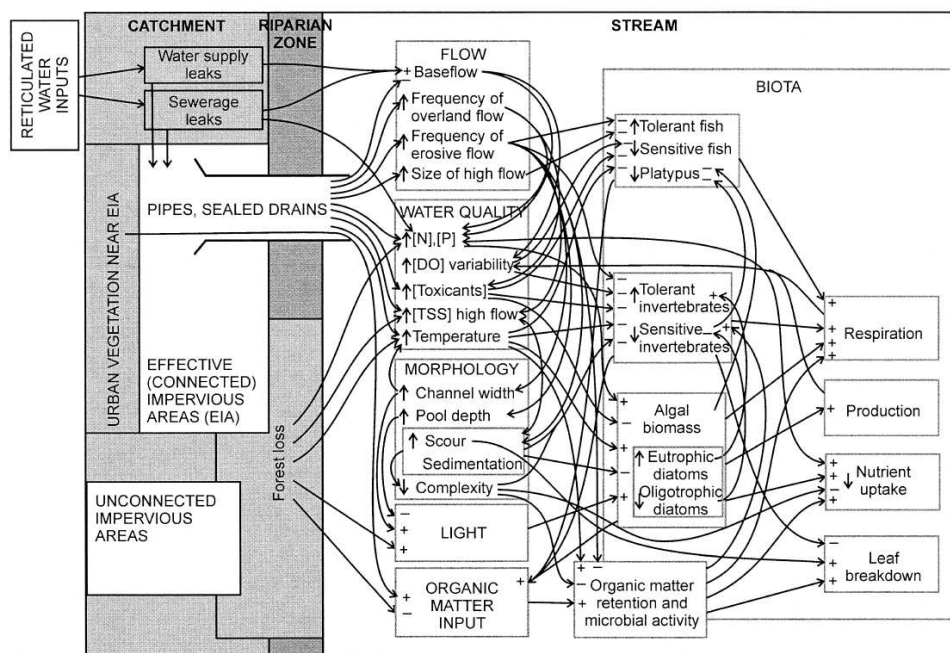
RETICULATED WATER INPUTS

CATCHMENT

RIPARIAN ZONE

STREAM

Water supply leaks

Sewerage leaks

URBAN VEGETATION NEAR EIA

PIPES, SEALED DRAINS

EFFECTIVE (CONNECTED) IMPERVIOUS AREAS (EIA)

UNCONNECTED IMPERVIOUS AREAS

Forest loss

FLOW
+ Baseflow
↑ Frequency of overland flow
↑ Frequency of erosive flow
↑ Size of high flow

WATER QUALITY
↑ [N], [P]
↑ [DO] variability
↑ [Toxicants]
↑ [TSS] high flow
↑ Temperature

MORPHOLOGY
↑ Channel width
↑ Pool depth
↑ Scour
Sedimentation
↓ Complexity

LIGHT

ORGANIC MATTER INPUT

BIOTA

↑ Tolerant fish
↓ Sensitive fish
↓ Platypus

↑ Tolerant invertebrates
↓ Sensitive invertebrates

Algal biomass

↑ Eutrophic diatoms
↓ Oligotrophic diatoms

Organic matter retention and microbial activity

Respiration

Production

↓ Nutrient uptake

Leaf breakdown